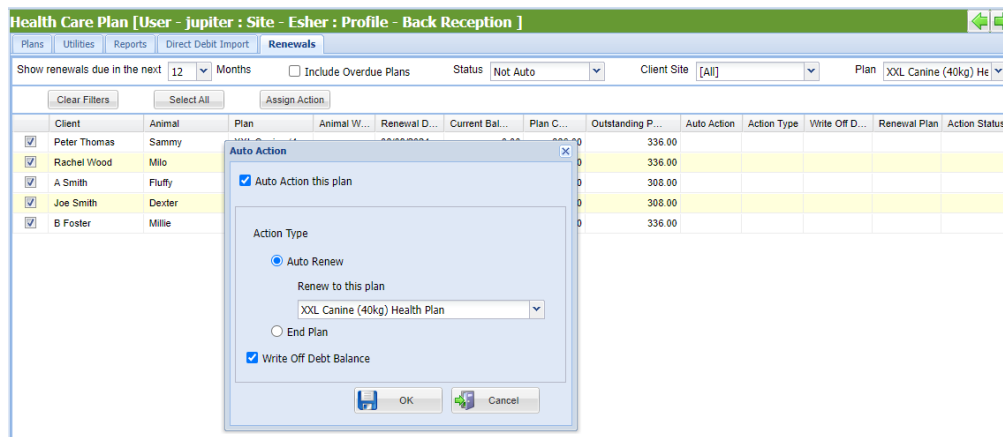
Health Care Plan [User - jupiter : Site - Esher : Profile - Back Reception ]

Plans | Utilities | Reports | Direct Debit Import | Renewals

Show renewals due in the next 12 Months | Include Overdue Plans | Status Not Auto | Client Site [All] | Plan XXL Canine (40kg) He

Clear Filters | Select All | Assign Action

| | Client | Animal | Plan | Animal W... | Renewal D... | Current Bal... | Plan C... | Outstanding P... | Auto Action | Action Type | Write Off D... | Renewal Plan | Action Status |
|---|---|---|---|---|---|---|---|---|---|---|---|---|---|
| ☑ | Peter Thomas | Sammy | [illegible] | | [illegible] | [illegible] | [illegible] | 336.00 | | | | | |
| ☑ | Rachel Wood | Milo | | | | | 0 | 336.00 | | | | | |
| ☑ | A Smith | Fluffy | | | | | 0 | 308.00 | | | | | |
| ☑ | Joe Smith | Dexter | | | | | 0 | 308.00 | | | | | |
| ☑ | B Foster | Millie | | | | | 0 | 336.00 | | | | | |

Auto Action

Auto Action this plan

Action Type

Auto Renew

Renew to this plan

XXL Canine (40kg) Health Plan

End Plan

Write Off Debt Balance

OK | Cancel